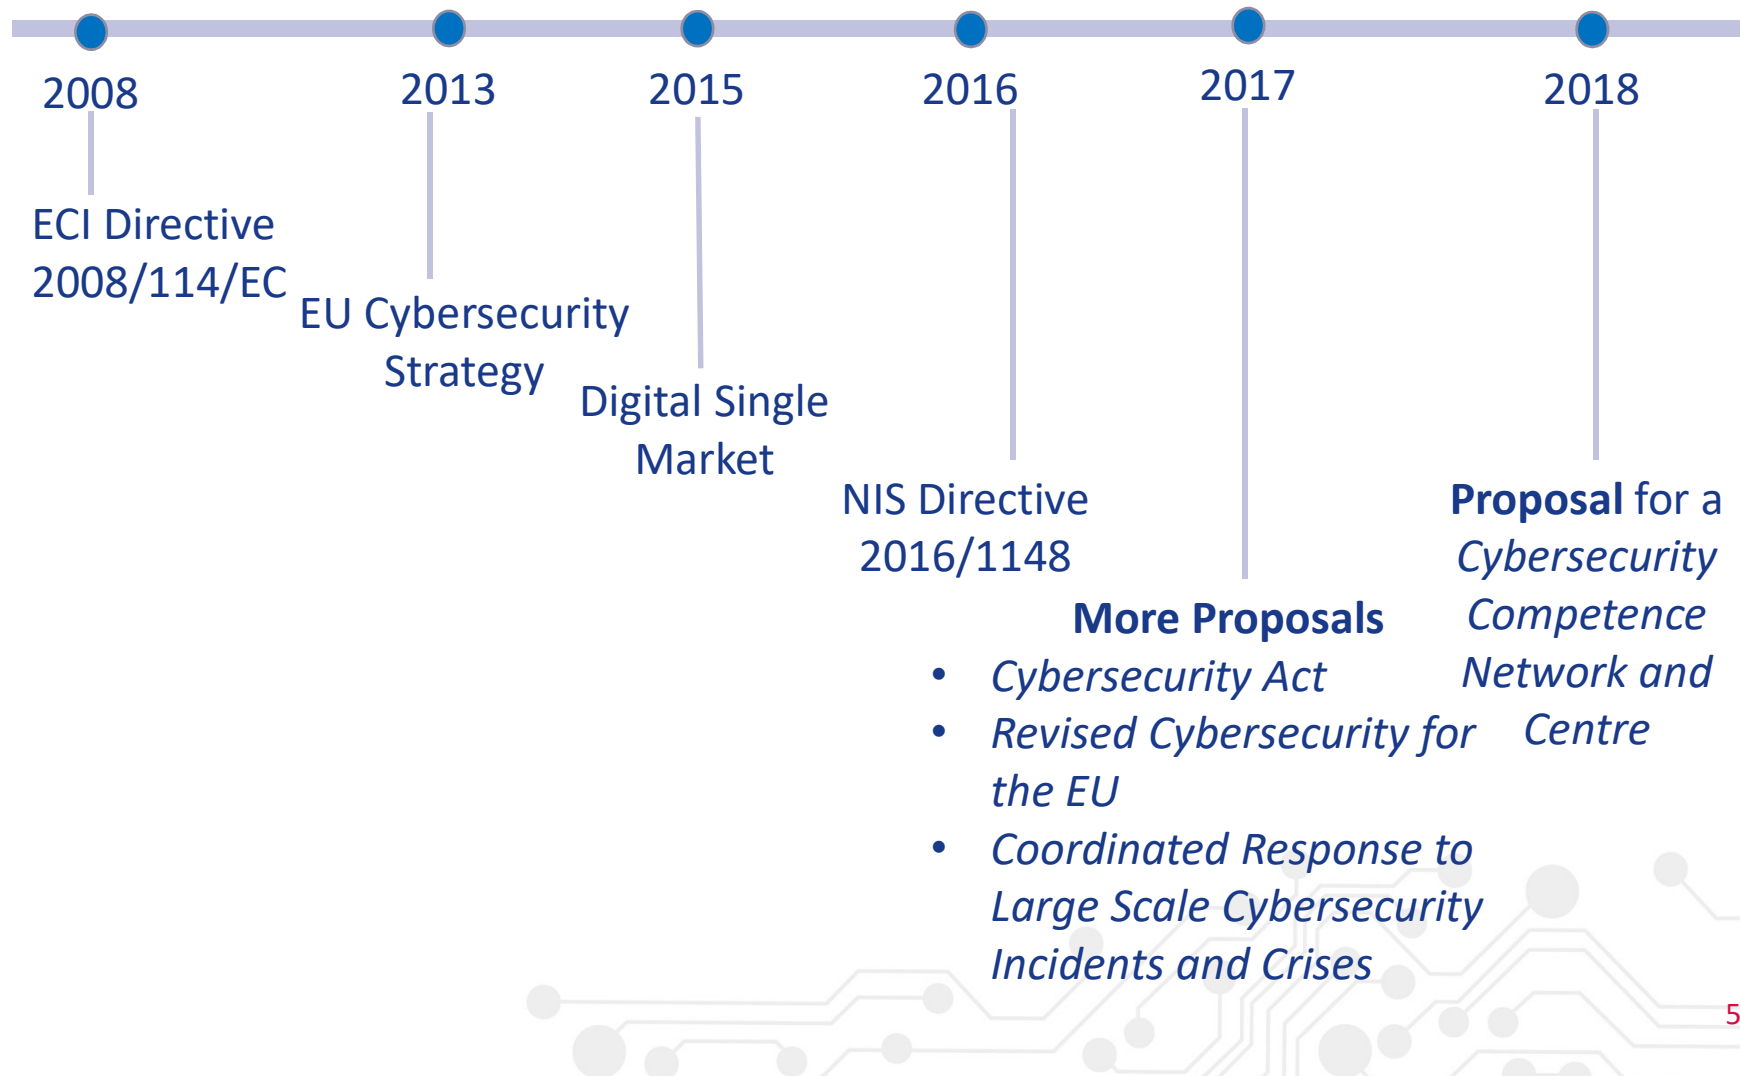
2008

2013

2015

2016

2017

2018

ECI Directive 2008/114/EC

EU Cybersecurity Strategy

Digital Single Market

NIS Directive 2016/1148

**More Proposals**
- *Cybersecurity Act*
- *Revised Cybersecurity for the EU*
- *Coordinated Response to Large Scale Cybersecurity Incidents and Crises*

**Proposal** for a *Cybersecurity Competence Network and Centre*

5